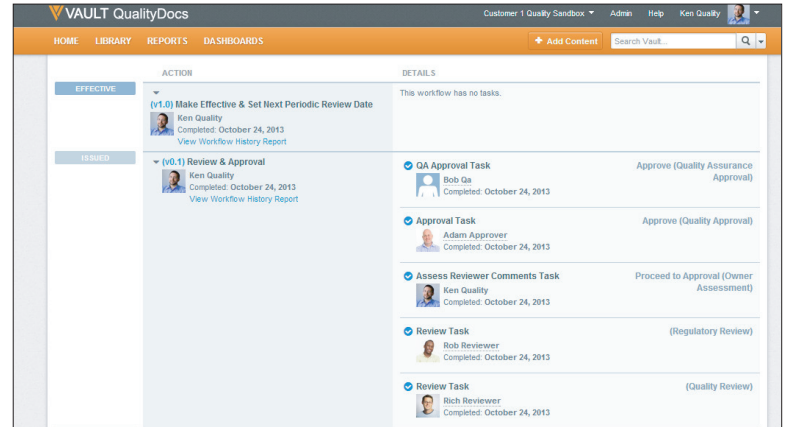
VAULT QualityDocs

Customer 1 Quality Sandbox ▾ Admin Help Ken Quality ▾

HOME LIBRARY REPORTS DASHBOARDS

+ Add Content

Search Vault...

ACTION

DETAILS

EFFECTIVE

(v1.0) Make Effective & Set Next Periodic Review Date
Ken Quality
Completed: October 24, 2013
View Workflow History Report

This workflow has no tasks.

ISSUED

(v0.1) Review & Approval
Ken Quality
Completed: October 24, 2013
View Workflow History Report

QA Approval Task
Bob Qa
Completed: October 24, 2013
Approve (Quality Assurance Approval)

Approval Task
Adam Approver
Completed: October 24, 2013
Approve (Quality Approval)

Assess Reviewer Comments Task
Ken Quality
Completed: October 24, 2013
Proceed to Approval (Owner Assessment)

Review Task
Rob Reviewer
Completed: October 24, 2013
(Regulatory Review)

Review Task
Rich Reviewer
Completed: October 24, 2013
(Quality Review)